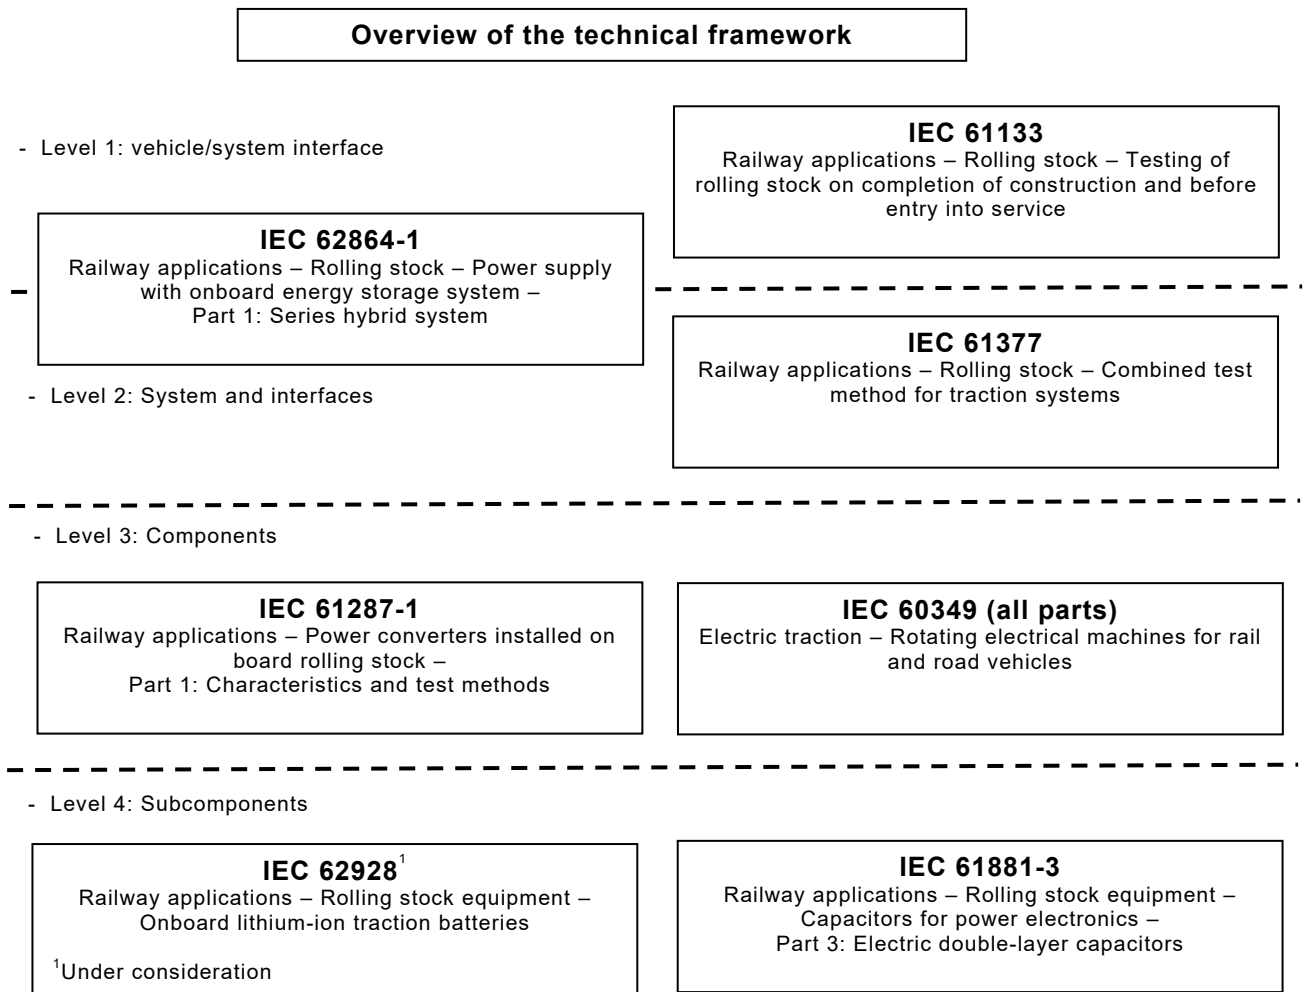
Overview of the technical framework

- Level 1: vehicle/system interface

IEC 61133
Railway applications – Rolling stock – Testing of rolling stock on completion of construction and before entry into service

IEC 62864-1
Railway applications – Rolling stock – Power supply with onboard energy storage system – Part 1: Series hybrid system

IEC 61377
Railway applications – Rolling stock – Combined test method for traction systems

- Level 2: System and interfaces

- Level 3: Components

IEC 61287-1
Railway applications – Power converters installed on board rolling stock – Part 1: Characteristics and test methods

IEC 60349 (all parts)
Electric traction – Rotating electrical machines for rail and road vehicles

- Level 4: Subcomponents

IEC 62928$^1$
Railway applications – Rolling stock equipment – Onboard lithium-ion traction batteries

$^1$Under consideration

IEC 61881-3
Railway applications – Rolling stock equipment – Capacitors for power electronics – Part 3: Electric double-layer capacitors